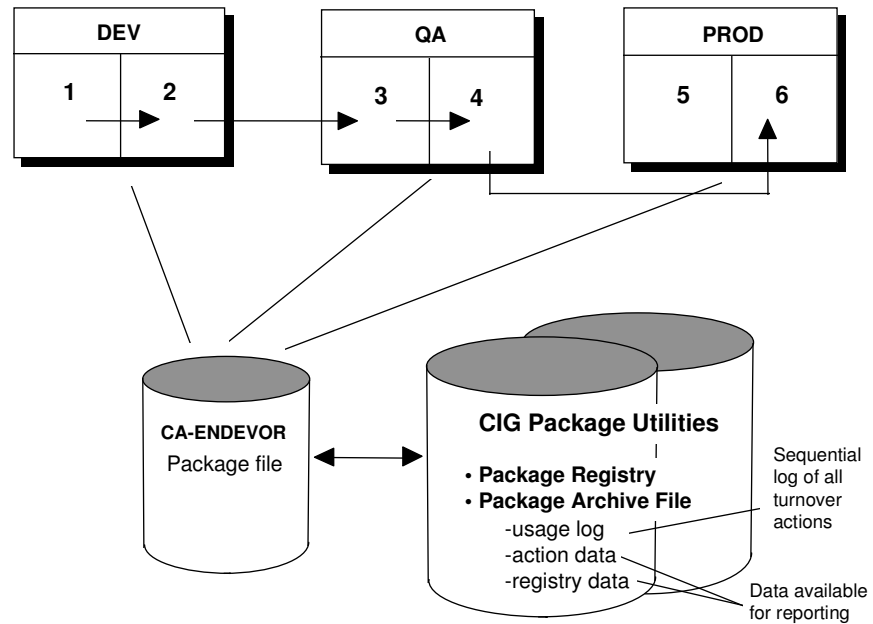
DEV
1
2

QA
3
4

PROD
5
6

CA-ENDEVOR
Package file

CIG Package Utilities
• Package Registry
• Package Archive File
-usage log
-action data
-registry data

Sequential log of all turnover actions

Data available for reporting